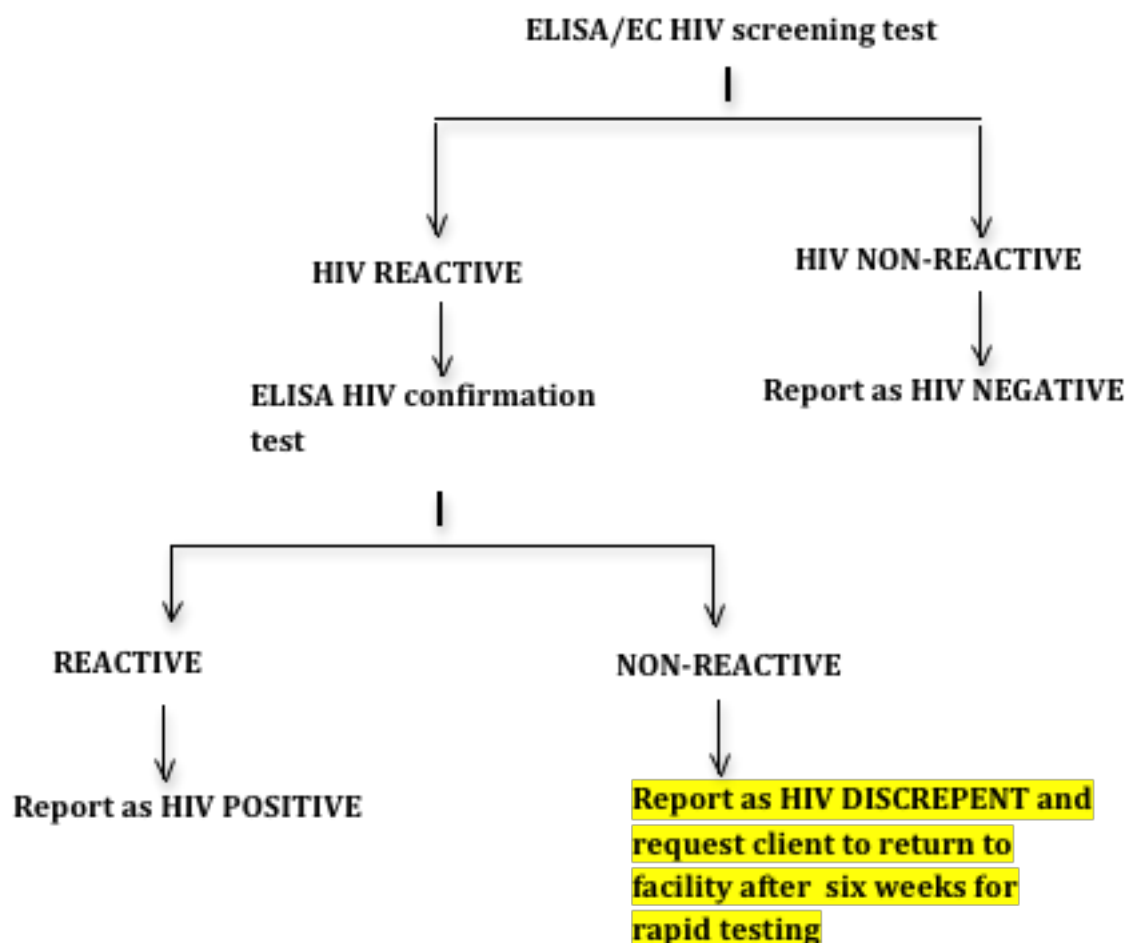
ELISA/EC HIV screening test

HIV REACTIVE

HIV NON-REACTIVE

ELISA HIV confirmation test

Report as HIV NEGATIVE

REACTIVE

NON-REACTIVE

Report as HIV POSITIVE

Report as HIV DISCREPENT and request client to return to facility after six weeks for rapid testing